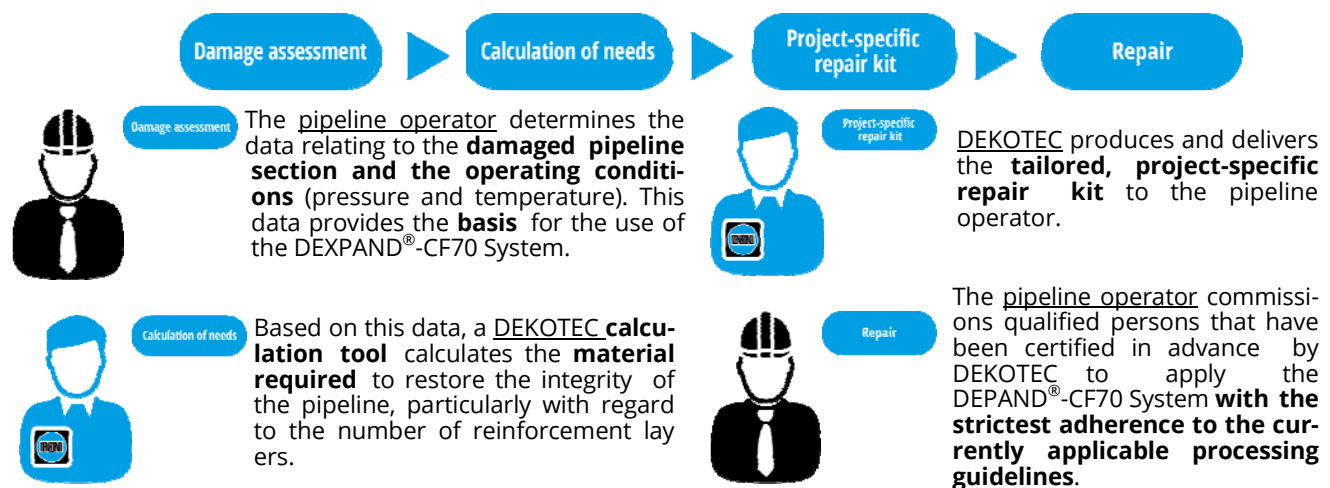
Damage assessment

Calculation of needs

Project-specific repair kit

Repair

Damage assessment

The pipeline operator determines the data relating to the **damaged pipeline section and the operating conditions** (pressure and temperature). This data provides the **basis** for the use of the DEXPAND®-CF70 System.

Project-specific repair kit

DEKOTEC produces and delivers the **tailored, project-specific repair kit** to the pipeline operator.

Calculation of needs

Based on this data, a DEKOTEC **calculation tool** calculates the **material required** to restore the integrity of the pipeline, particularly with regard to the number of reinforcement layers.

Repair

The pipeline operator commissions qualified persons that have been certified in advance by DEKOTEC to apply the DEPAND®-CF70 System **with the strictest adherence to the currently applicable processing guidelines**.